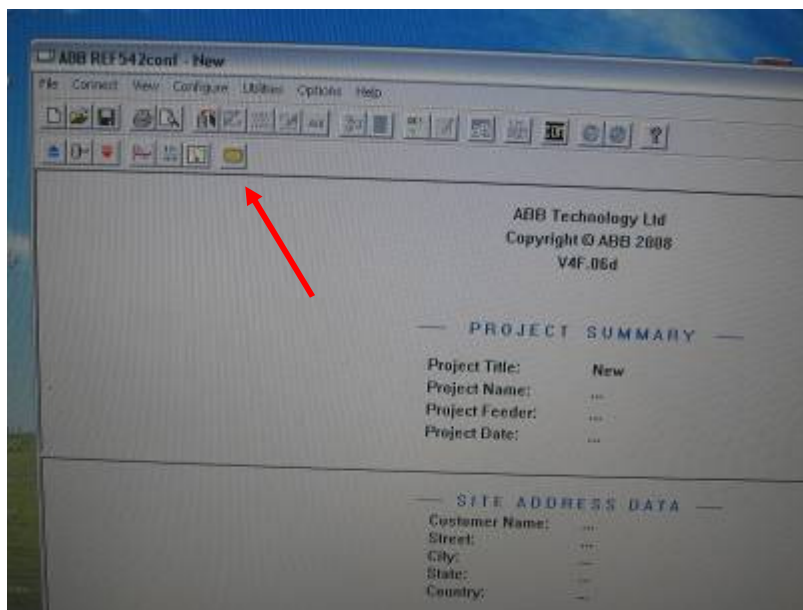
ABB REF542conf - New

File Connect View Configure Utilities Options Help

ABB Technology Ltd
Copyright © ABB 2008
V4F.06d

— PROJECT SUMMARY —

Project Title: New
Project Name: ...
Project Feeder: ...
Project Date: ...

— SITE ADDRESS DATA —

Customer Name: ...
Street: ...
City: ...
State: ...
Country: ...